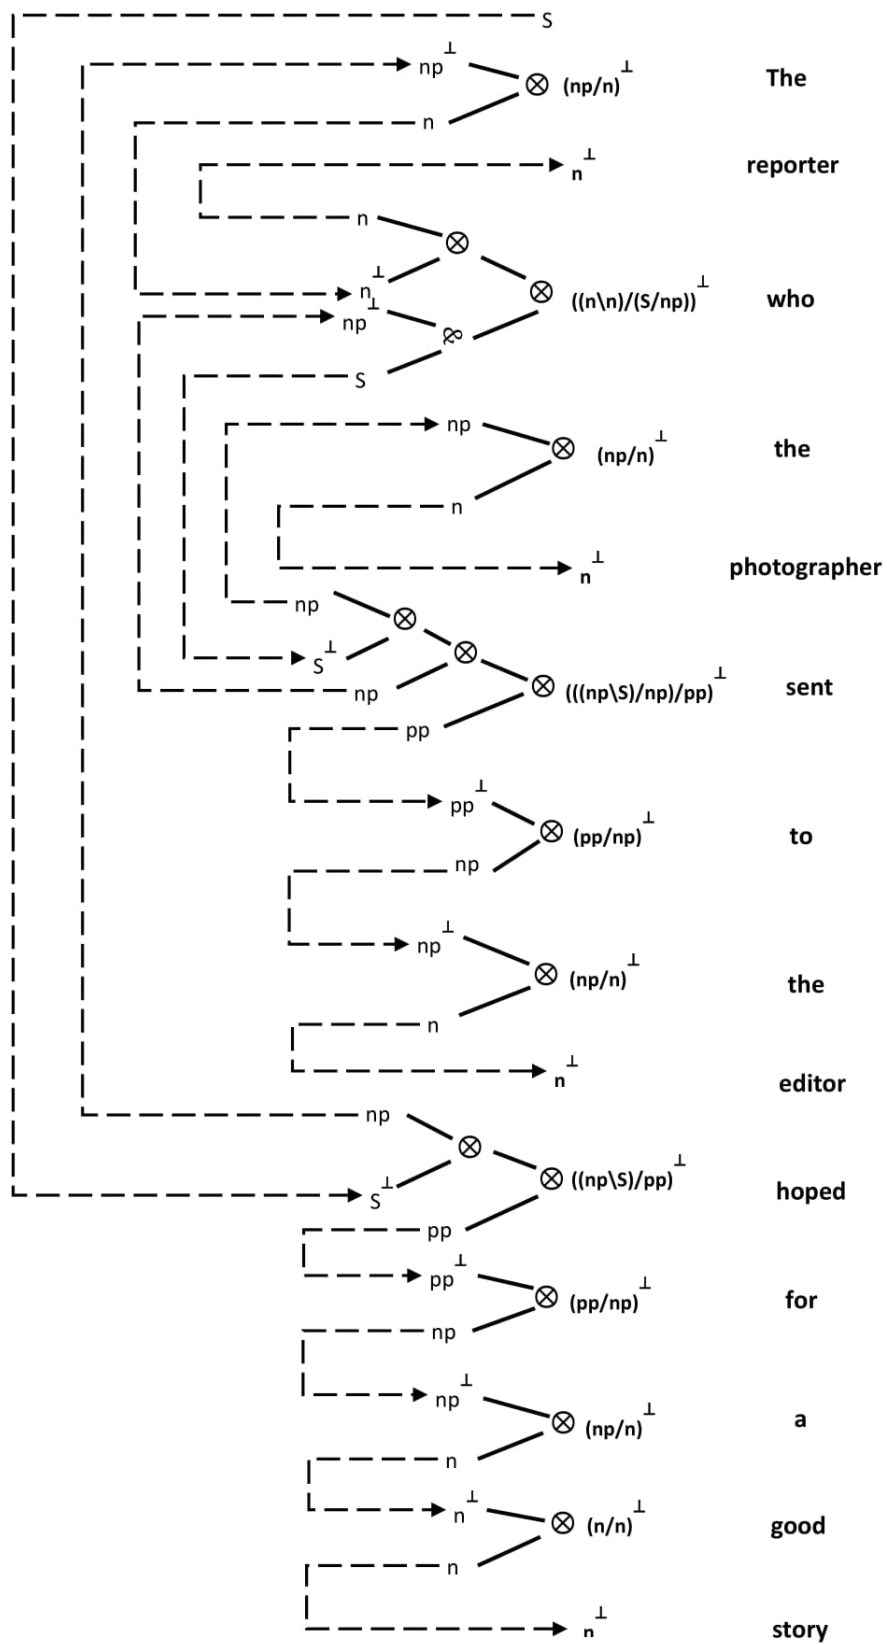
S

$np^{\perp}$ $\otimes$ $(np/n)^{\perp}$ The
n

$n^{\perp}$ reporter

n $\otimes$
$\otimes$ $((n\backslash n)/(S/np))^{\perp}$ who
$n^{\perp}$
$np^{\perp}$ $\wp$
S

np $\otimes$ $(np/n)^{\perp}$ the
n

$n^{\perp}$ photographer

np $\otimes$
$S^{\perp}$ $\otimes$
np $\otimes$ $(((np\backslash S)/np)/pp)^{\perp}$ sent
pp

$pp^{\perp}$ $\otimes$ $(pp/np)^{\perp}$ to
np

$np^{\perp}$ $\otimes$ $(np/n)^{\perp}$ the
n

$n^{\perp}$ editor

np $\otimes$
$S^{\perp}$ $\otimes$ $((np\backslash S)/pp)^{\perp}$ hoped
pp

$pp^{\perp}$ $\otimes$ $(pp/np)^{\perp}$ for
np

$np^{\perp}$ $\otimes$ $(np/n)^{\perp}$ a
n

$n^{\perp}$ $\otimes$ $(n/n)^{\perp}$ good
n

$n^{\perp}$ story